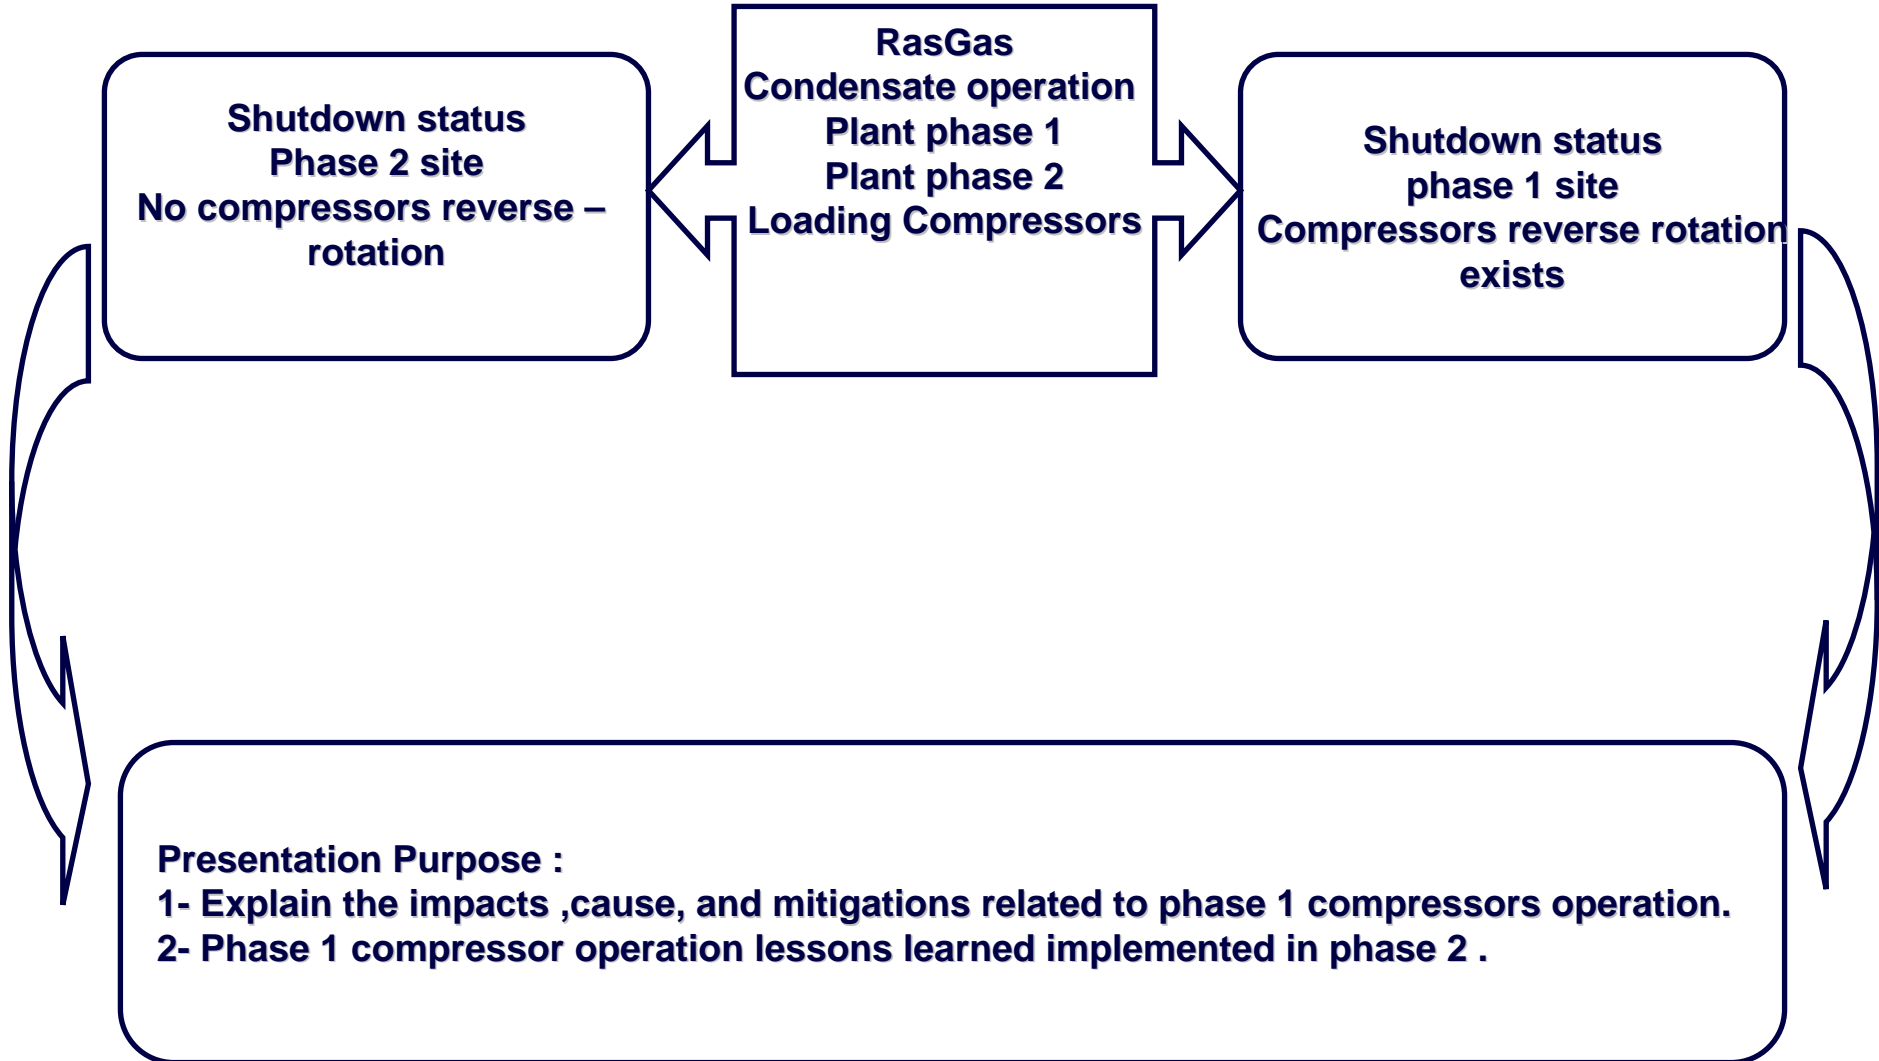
Shutdown status
Phase 2 site
No compressors reverse – rotation

RasGas
Condensate operation
Plant phase 1
Plant phase 2
Loading Compressors

Shutdown status
phase 1 site
Compressors reverse rotation exists

Presentation Purpose :
1- Explain the impacts ,cause, and mitigations related to phase 1 compressors operation.
2- Phase 1 compressor operation lessons learned implemented in phase 2 .